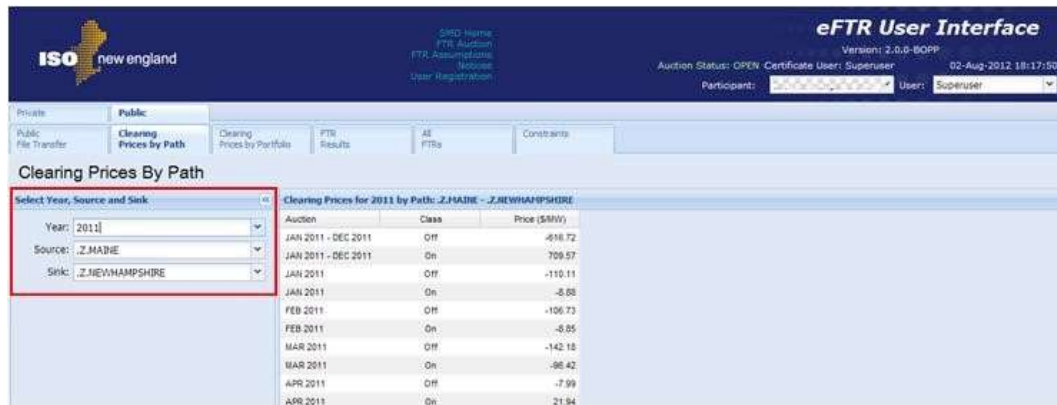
ISO new england

SMD Home
FTR Auction
FTR Assumptions
Notices
User Registration

eFTR User Interface
Version: 2.0.0-BOPP
Auction Status: OPEN Certificate User: Superuser 02-Aug-2012 18:17:50
Participant: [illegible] User: Superuser

Private | Public

Public File Transfer | Clearing Prices by Path | Clearing Prices by Portfolio | FTR Results | All FTRs | Constraints

Clearing Prices By Path

Select Year, Source and Sink

Year: 2011
Source: .Z.MAINE
Sink: .Z.NEWHAMPSHIRE

Clearing Prices for 2011 by Path: .Z.MAINE - .Z.NEWHAMPSHIRE

| Auction | Class | Price ($/MW) |
|---|---|---|
| JAN 2011 - DEC 2011 | Off | -616.72 |
| JAN 2011 - DEC 2011 | On | 709.57 |
| JAN 2011 | Off | -110.11 |
| JAN 2011 | On | -8.88 |
| FEB 2011 | Off | -106.73 |
| FEB 2011 | On | -8.85 |
| MAR 2011 | Off | -142.18 |
| MAR 2011 | On | -96.42 |
| APR 2011 | Off | -7.99 |
| APR 2011 | On | 21.94 |